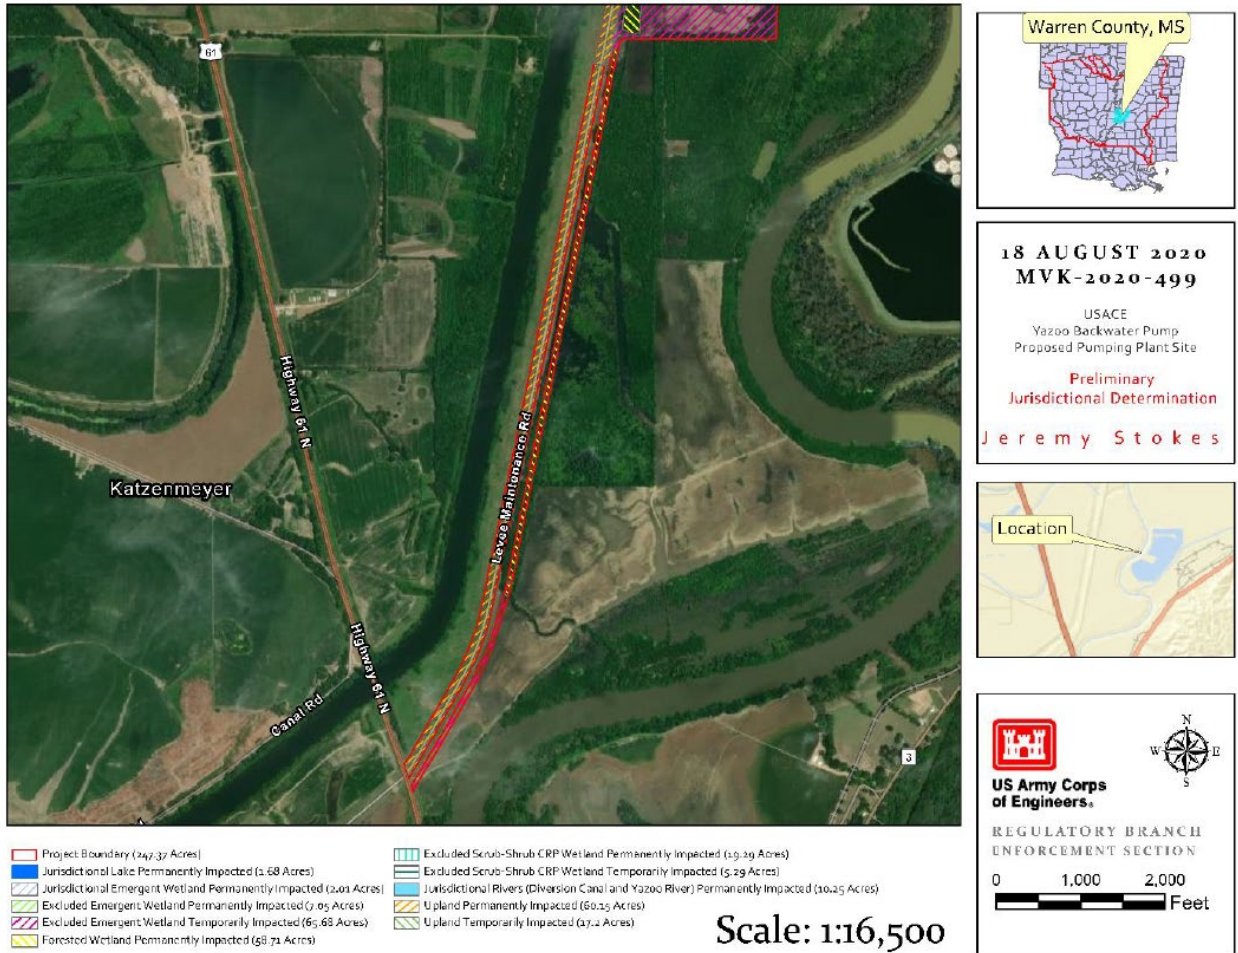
61

Highway 61 N

Katzenmeyer

Levee Maintenance Rd

Highway 61 N

Canal Rd

3

Warren County, MS

18 AUGUST 2020
MVK-2020-499

USACE
Yazoo Backwater Pump
Proposed Pumping Plant Site

Preliminary
Jurisdictional Determination

Jeremy Stokes

Location

US Army Corps of Engineers

N
W E
S

REGULATORY BRANCH
ENFORCEMENT SECTION

0 1,000 2,000
Feet

Project Boundary (247.37 Acres)
Jurisdictional Lake Permanently Impacted (1.68 Acres)
Jurisdictional Emergent Wetland Permanently Impacted (2.01 Acres)
Excluded Emergent Wetland Permanently Impacted (7.05 Acres)
Excluded Emergent Wetland Temporarily Impacted (65.68 Acres)
Forested Wetland Permanently Impacted (58.71 Acres)

Excluded Scrub-Shrub CRP Wetland Permanently Impacted (19.29 Acres)
Excluded Scrub-Shrub CRP Wetland Temporarily Impacted (5.29 Acres)
Jurisdictional Rivers (Diversion Canal and Yazoo River) Permanently Impacted (10.25 Acres)
Upland Permanently Impacted (60.15 Acres)
Upland Temporarily Impacted (17.2 Acres)

Scale: 1:16,500